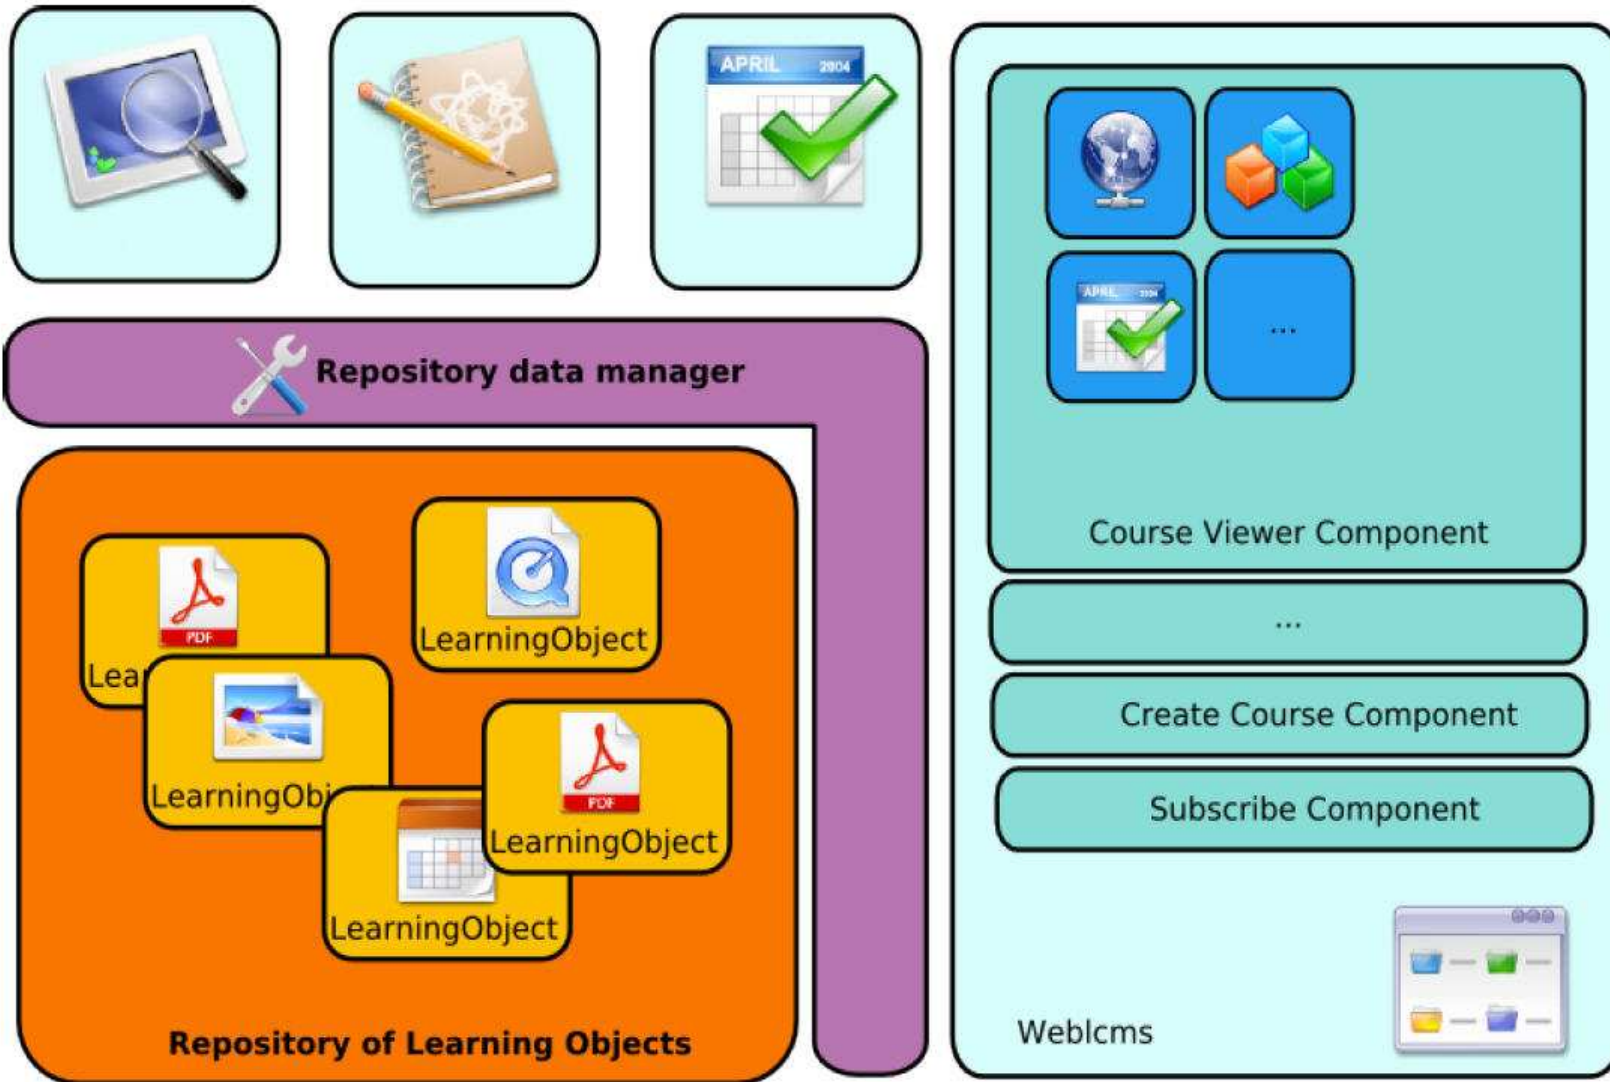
APRIL 2004

Repository data manager

PDF

Lea

LearningObject

LearningObj

PDF

LearningObject

LearningObject

Repository of Learning Objects

APRIL 2004

...

Course Viewer Component

...

Create Course Component

Subscribe Component

Weblcms